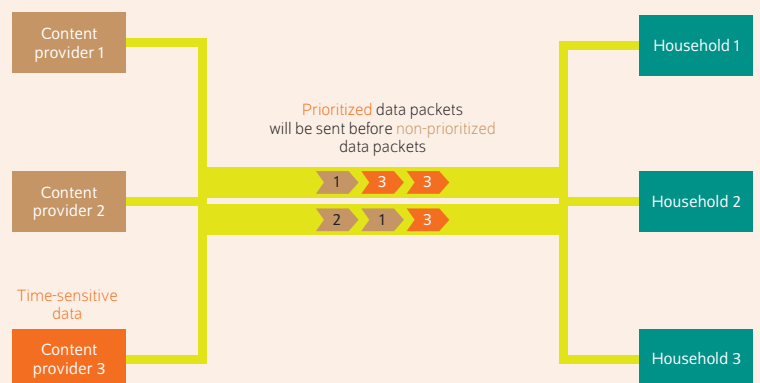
Content provider 1

Content provider 2

Time-sensitive data

Content provider 3

Prioritized data packets will be sent before non-prioritized data packets

1 3 3

2 1 3

Household 1

Household 2

Household 3